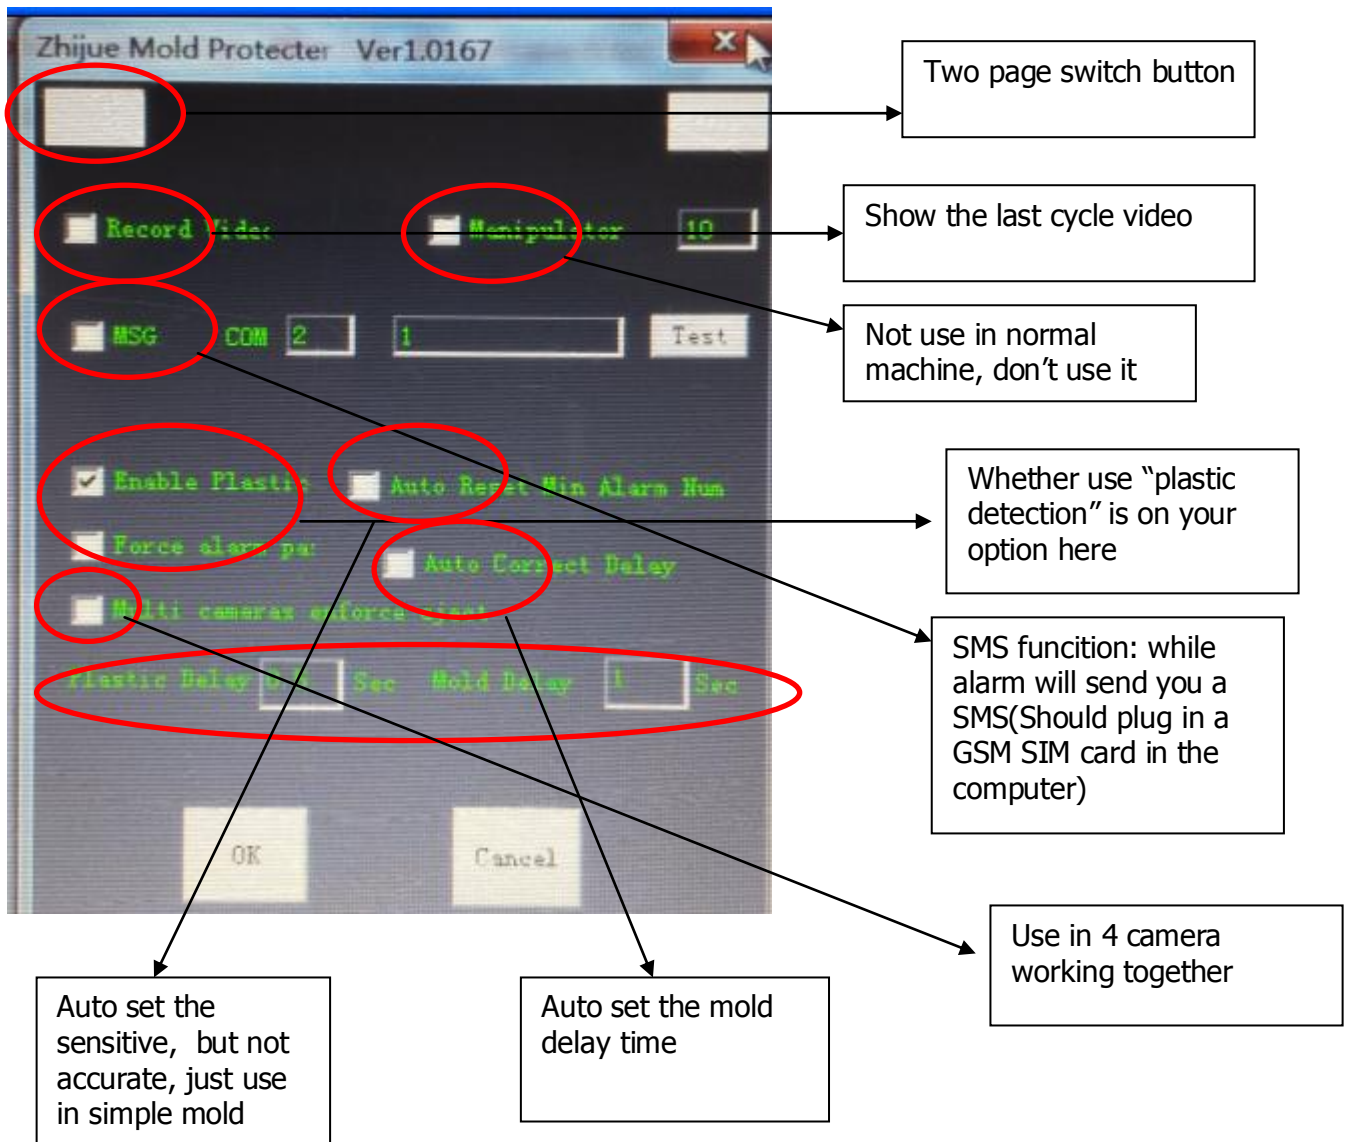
Zhijue Mold Protecter Ver1.0167

Record Video

Manipulator 10

MSG COM 2 1 Test

Enable Plastic

Auto Reset Min Alarm Num

Force alarm pa

Auto Correct Delay

Multi cameras enforce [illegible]

Plastic Delay 0.5 Sec Mold Delay 1 Sec

OK

Cancel

Two page switch button

Show the last cycle video

Not use in normal machine, don’t use it

Whether use “plastic detection” is on your option here

SMS funcition: while alarm will send you a SMS(Should plug in a GSM SIM card in the computer)

Use in 4 camera working together

Auto set the sensitive, but not accurate, just use in simple mold

Auto set the mold delay time